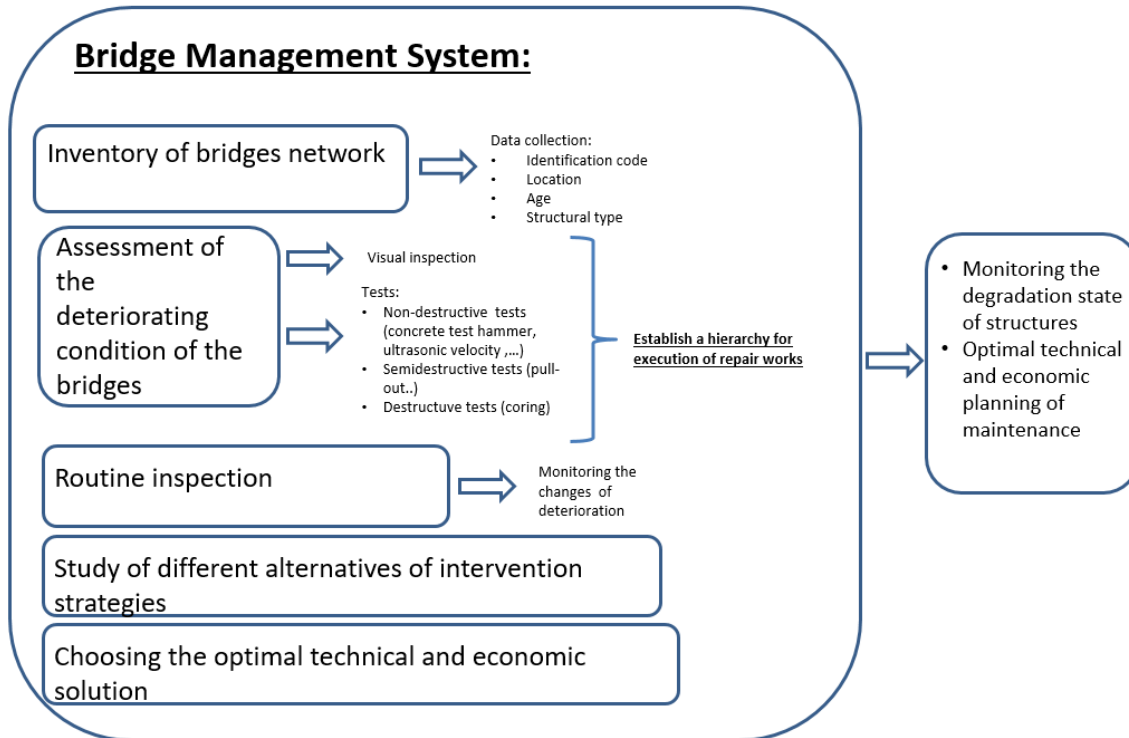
Bridge Management System:

Inventory of bridges network

Data collection:
- Identification code
- Location
- Age
- Structural type

Assessment of the deteriorating condition of the bridges

Visual inspection

Tests:
- Non-destructive tests (concrete test hammer, ultrasonic velocity ,...)
- Semidestructive tests (pull-out..)
- Destructuve tests (coring)

Establish a hierarchy for execution of repair works

Routine inspection

Monitoring the changes of deterioration

Study of different alternatives of intervention strategies

Choosing the optimal technical and economic solution

- Monitoring the degradation state of structures
- Optimal technical and economic planning of maintenance